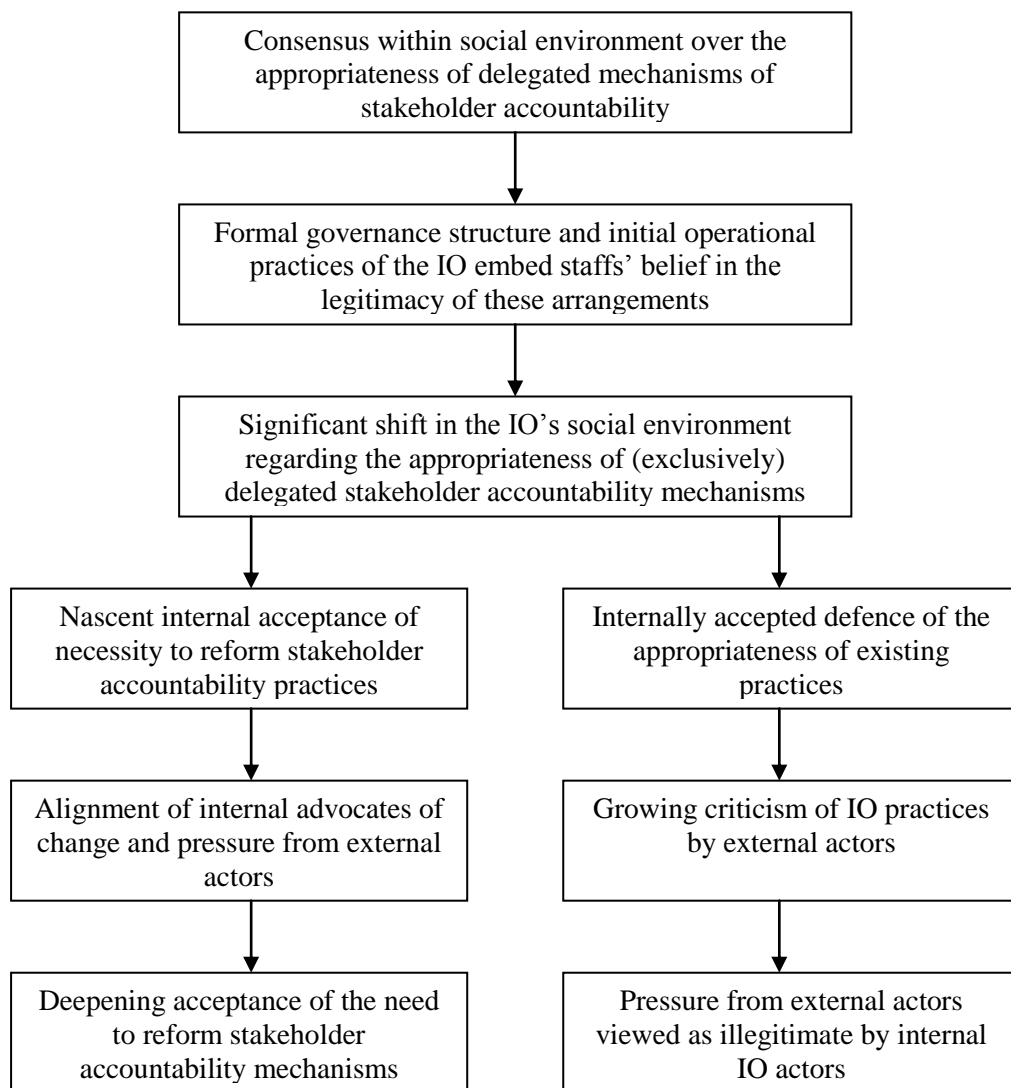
Consensus within social environment over the appropriateness of delegated mechanisms of stakeholder accountability

Formal governance structure and initial operational practices of the IO embed staffs' belief in the legitimacy of these arrangements

Significant shift in the IO's social environment regarding the appropriateness of (exclusively) delegated stakeholder accountability mechanisms

Nascent internal acceptance of necessity to reform stakeholder accountability practices

Alignment of internal advocates of change and pressure from external actors

Deepening acceptance of the need to reform stakeholder accountability mechanisms

Internally accepted defence of the appropriateness of existing practices

Growing criticism of IO practices by external actors

Pressure from external actors viewed as illegitimate by internal IO actors